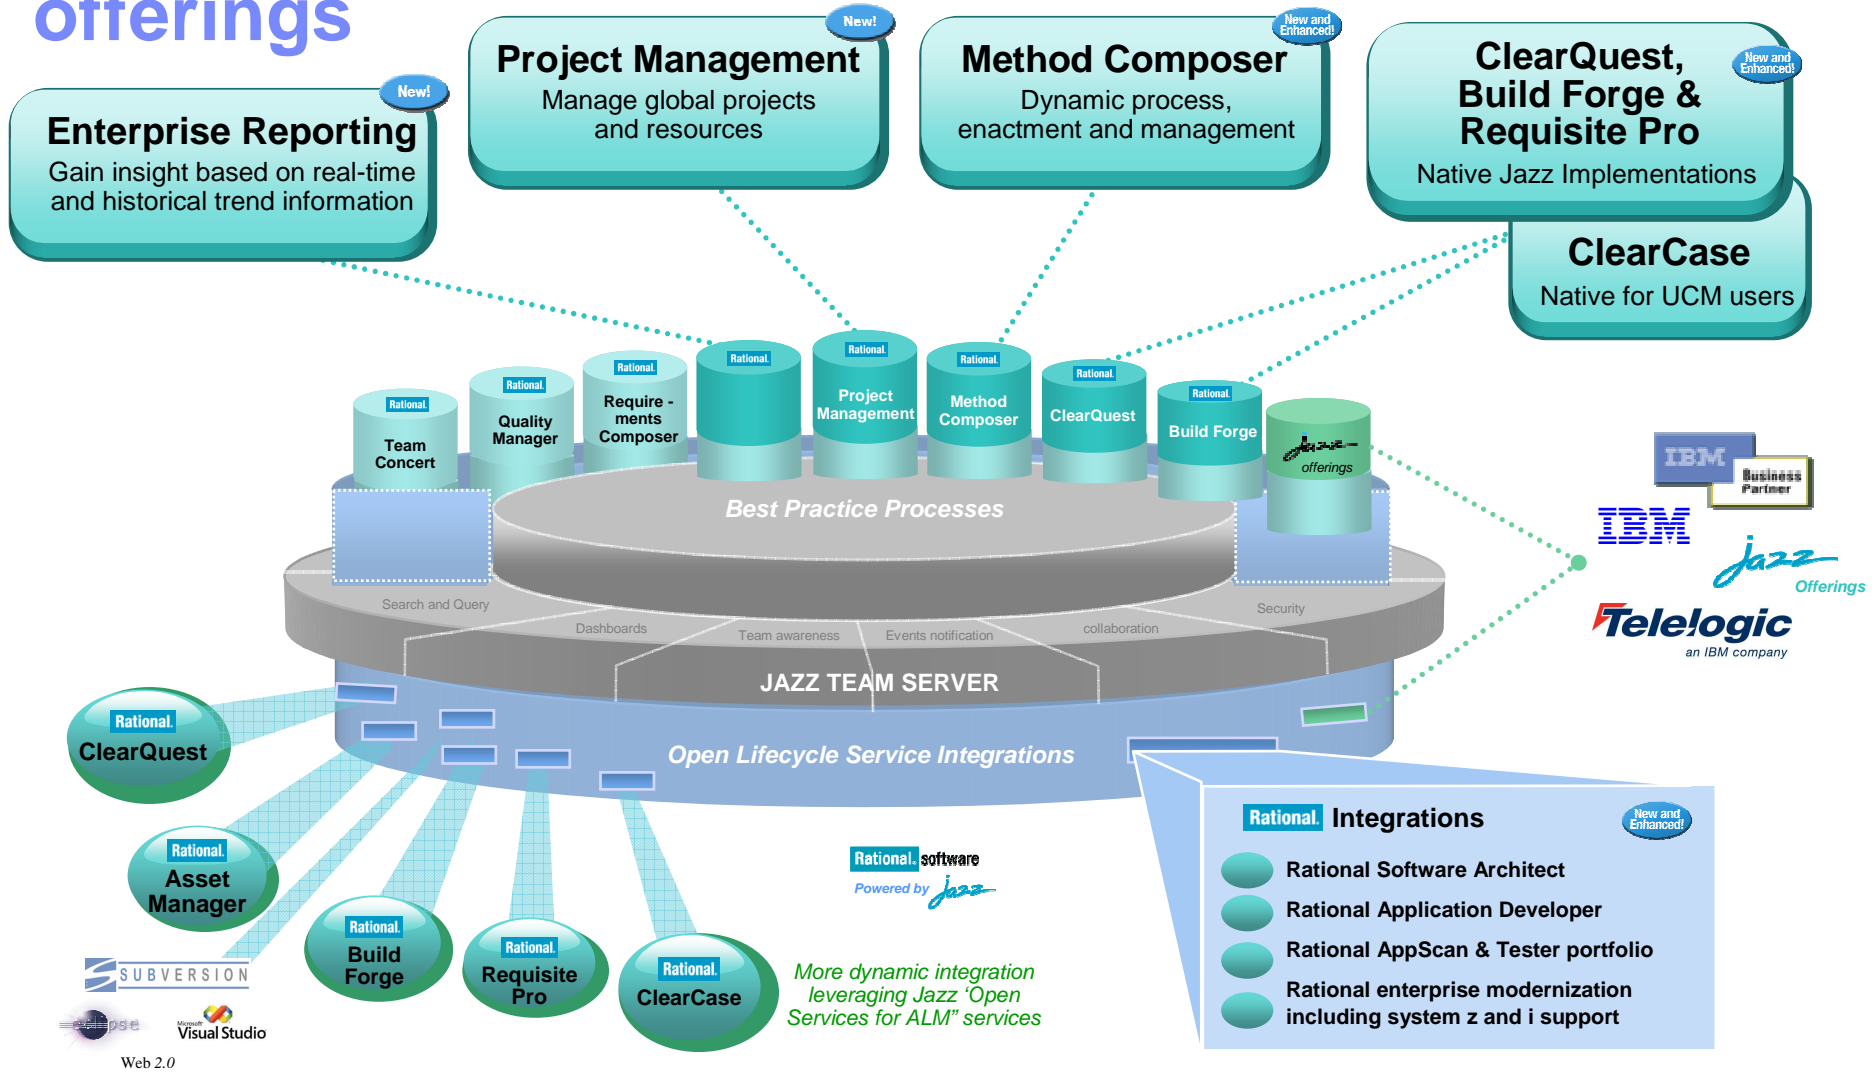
offerings

New!
Enterprise Reporting
Gain insight based on real-time and historical trend information

New!
Project Management
Manage global projects and resources

New and Enhanced!
Method Composer
Dynamic process, enactment and management

New and Enhanced!
ClearQuest, Build Forge & Requisite Pro
Native Jazz Implementations

ClearCase
Native for UCM users

Rational
Team Concert

Rational
Quality Manager

Rational
Require - ments Composer

Rational

Rational
Project Management

Rational
Method Composer

Rational
ClearQuest

Rational
Build Forge

jazz
offerings

Best Practice Processes

Search and Query
Dashboards
Team awareness
Events notification
collaboration
Security

JAZZ TEAM SERVER

Open Lifecycle Service Integrations

IBM Business Partner
IBM
jazz Offerings
Telelogic an IBM company

Rational ClearQuest
Rational Asset Manager
Rational Build Forge
Rational Requisite Pro
Rational ClearCase

SUBVERSION
eclipse
Microsoft Visual Studio
Web 2.0

Rational software
Powered by jazz

More dynamic integration leveraging Jazz 'Open Services for ALM" services

Rational Integrations
New and Enhanced!
Rational Software Architect
Rational Application Developer
Rational AppScan & Tester portfolio
Rational enterprise modernization including system z and i support